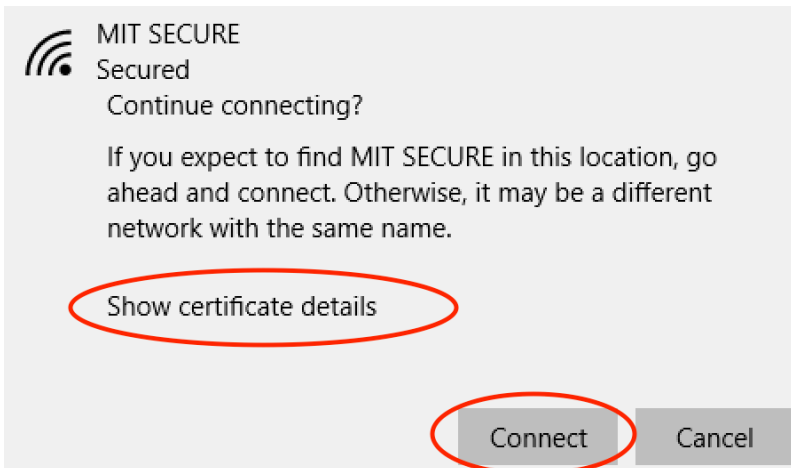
MIT SECURE
Secured

Continue connecting?

If you expect to find MIT SECURE in this location, go ahead and connect. Otherwise, it may be a different network with the same name.

Show certificate details

Connect

Cancel